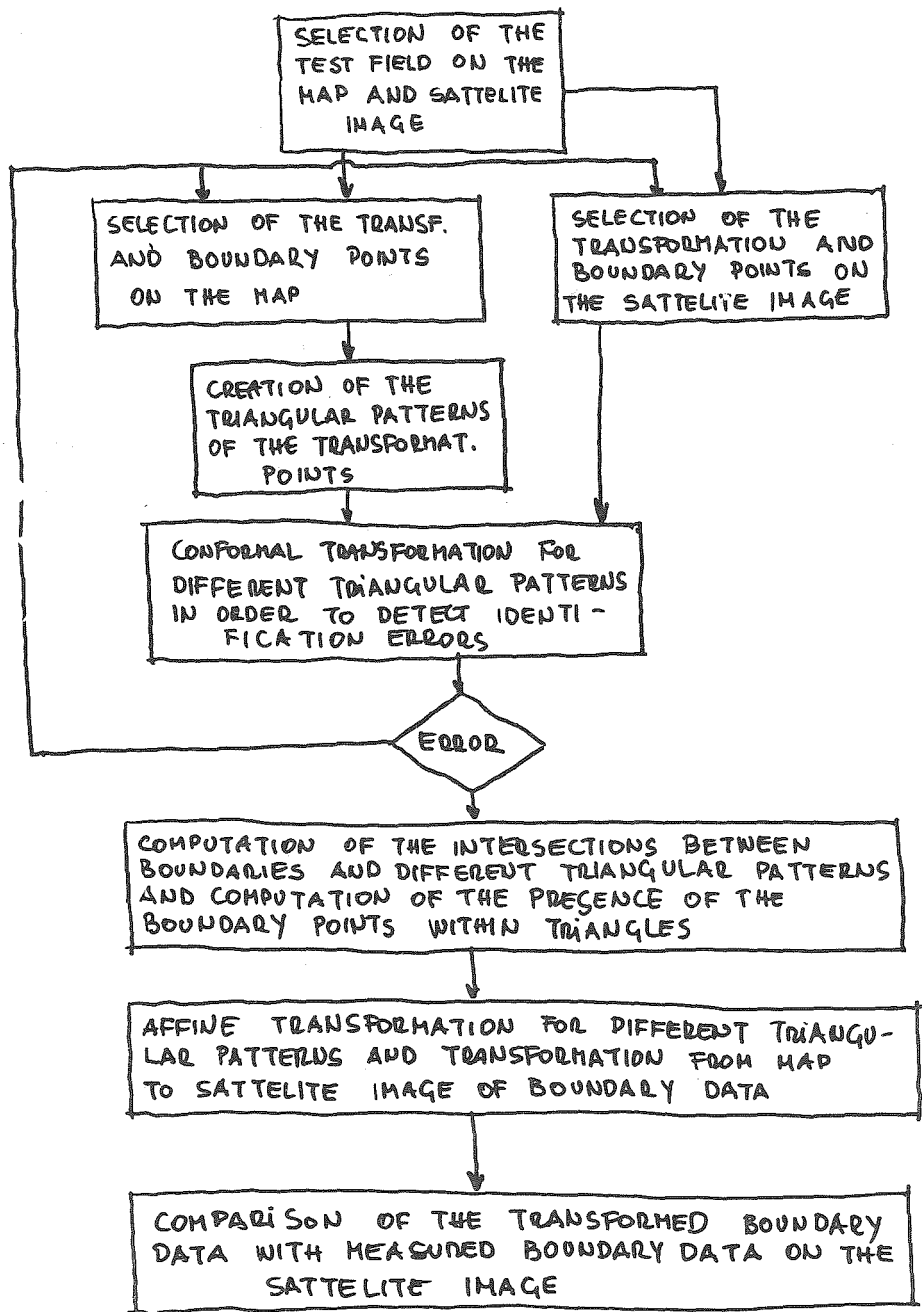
SELECTION OF THE TEST FIELD ON THE MAP AND SATTELITE IMAGE

SELECTION OF THE TRANSF. AND BOUNDARY POINTS ON THE MAP

SELECTION OF THE TRANSFORMATION AND BOUNDARY POINTS ON THE SATTELITE IMAGE

CREATION OF THE TRIANGULAR PATTERNS OF THE TRANSFORMAT. POINTS

CONFORMAL TRANSFORMATION FOR DIFFERENT TRIANGULAR PATTERNS IN ORDER TO DETECT IDENTIFICATION ERRORS

ERROR

COMPUTATION OF THE INTERSECTIONS BETWEEN BOUNDARIES AND DIFFERENT TRIANGULAR PATTERNS AND COMPUTATION OF THE PRESENCE OF THE BOUNDARY POINTS WITHIN TRIANGLES

AFFINE TRANSFORMATION FOR DIFFERENT TRIANGULAR PATTERNS AND TRANSFORMATION FROM MAP TO SATTELITE IMAGE OF BOUNDARY DATA

COMPARISON OF THE TRANSFORMED BOUNDARY DATA WITH MEASURED BOUNDARY DATA ON THE SATTELITE IMAGE